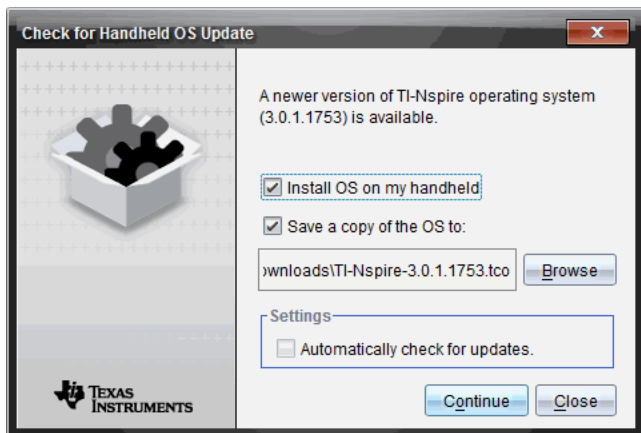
Check for Handheld OS Update

A newer version of TI-Nspire operating system (3.0.1.1753) is available.

Install OS on my handheld

Save a copy of the OS to:

ownloads\TI-Nspire-3.0.1.1753.tco

Browse

Settings

Automatically check for updates.

TEXAS INSTRUMENTS

Continue

Close